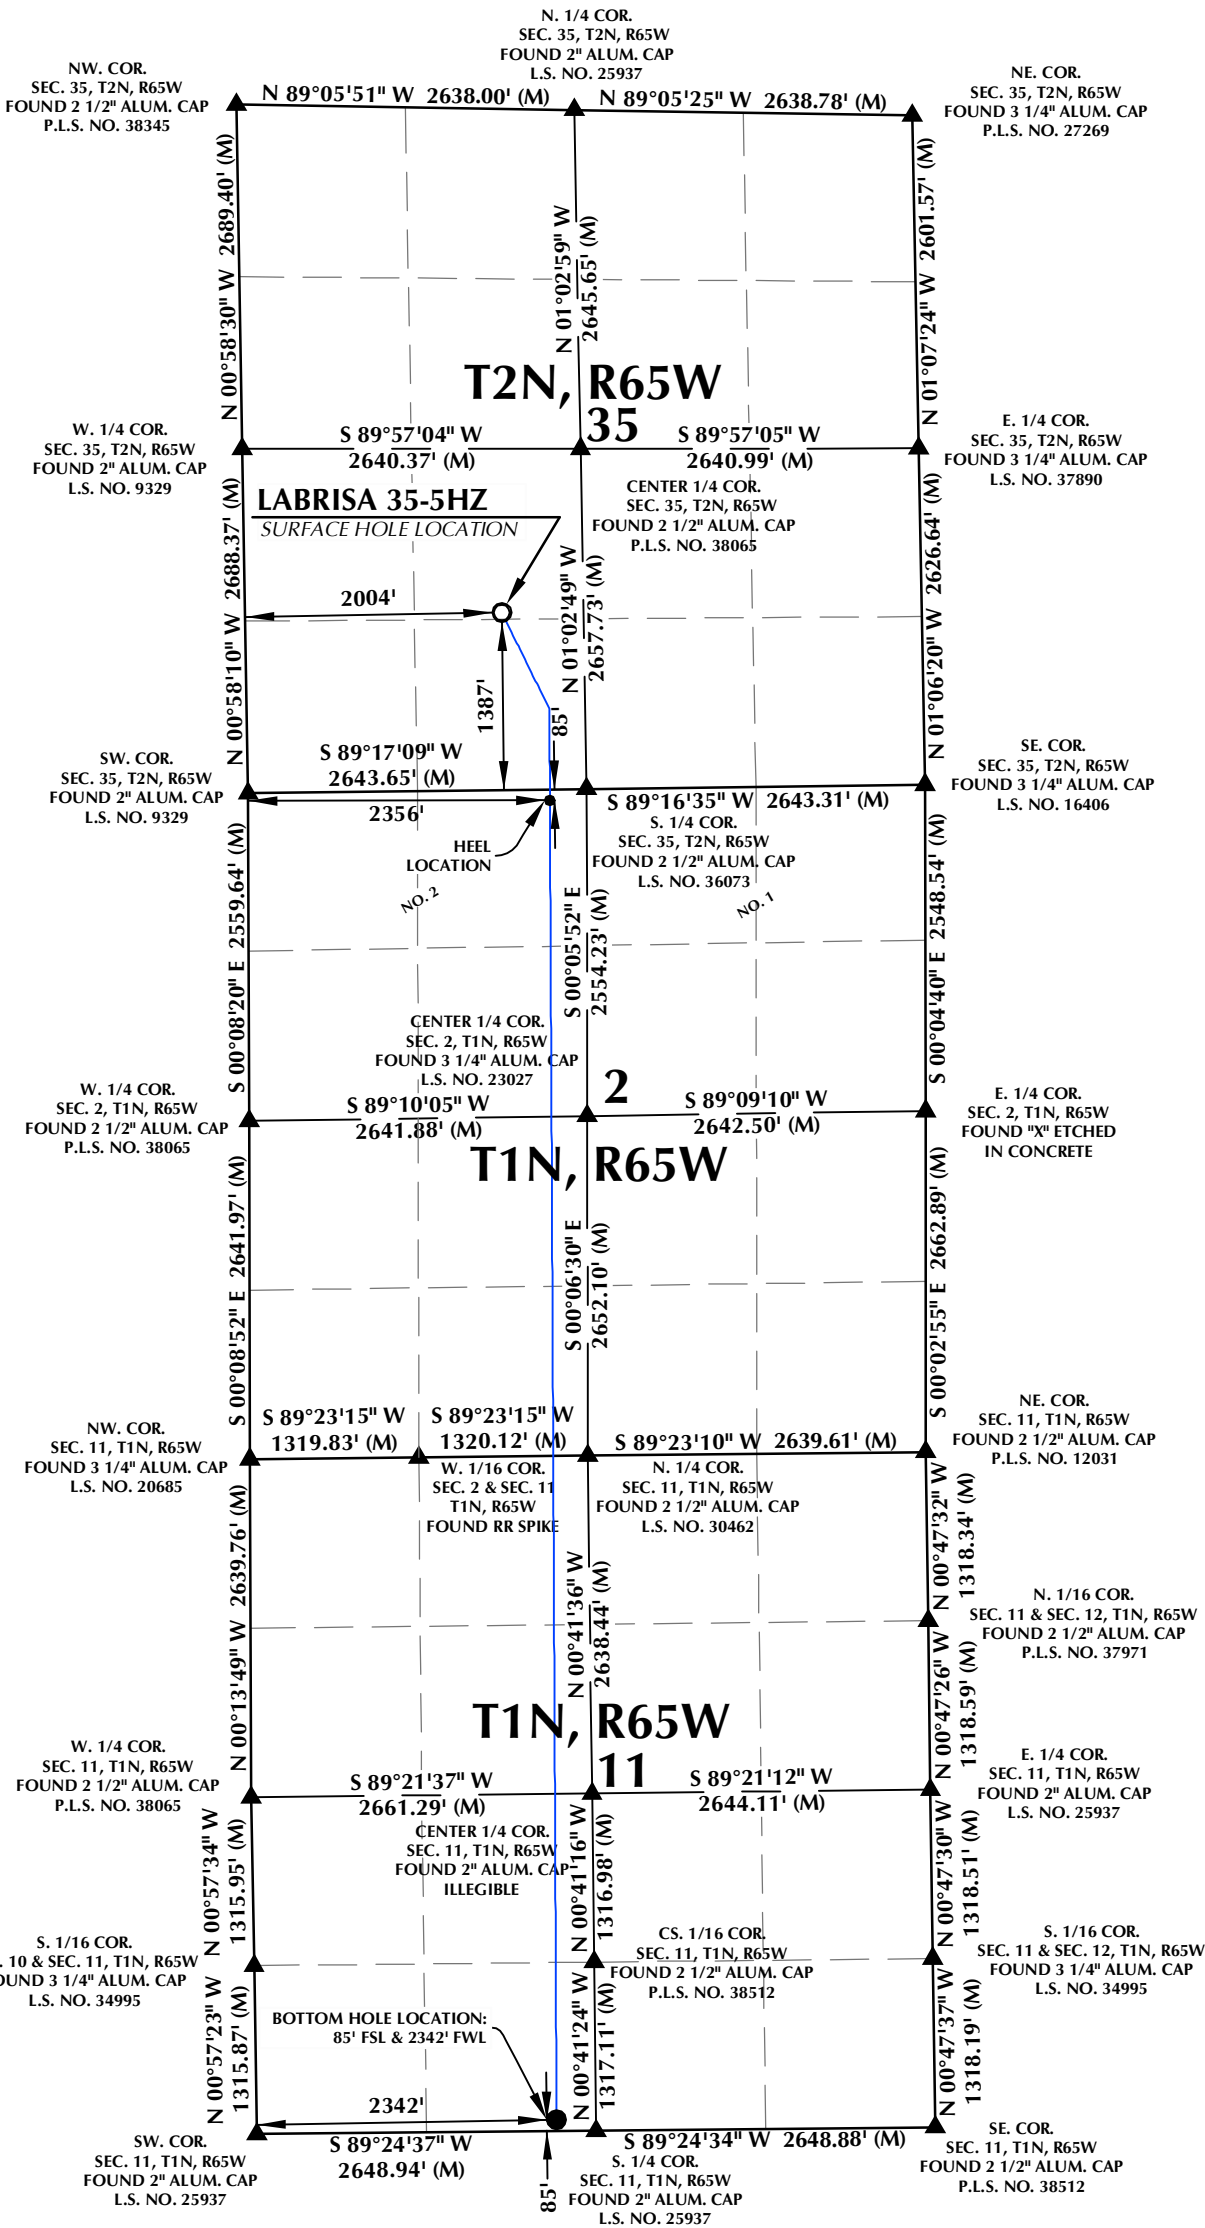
N. 1/4 COR.
SEC. 35, T2N, R65W
FOUND 2" ALUM. CAP
L.S. NO. 25937

NW. COR.
SEC. 35, T2N, R65W
FOUND 2 1/2" ALUM. CAP
P.L.S. NO. 38345

N 89°05'51" W 2638.00' (M)

N 89°05'25" W 2638.78' (M)

NE. COR.
SEC. 35, T2N, R65W
FOUND 3 1/4" ALUM. CAP
P.L.S. NO. 27269

N 00°58'30" W 2689.40' (M)

N 01°02'59" W 2645.65' (M)

N 01°07'24" W 2601.57' (M)

T2N, R65W
35

W. 1/4 COR.
SEC. 35, T2N, R65W
FOUND 2" ALUM. CAP
L.S. NO. 9329

S 89°57'04" W
2640.37' (M)

S 89°57'05" W
2640.99' (M)

E. 1/4 COR.
SEC. 35, T2N, R65W
FOUND 3 1/4" ALUM. CAP
L.S. NO. 37890

LABRISA 35-5HZ
SURFACE HOLE LOCATION

CENTER 1/4 COR.
SEC. 35, T2N, R65W
FOUND 2 1/2" ALUM. CAP
P.L.S. NO. 38065

N 00°58'10" W 2688.37' (M)

2004'

N 01°02'49" W 2657.73' (M)

N 01°06'20" W 2626.64' (M)

1387'

85'

SW. COR.
SEC. 35, T2N, R65W
FOUND 2" ALUM. CAP
L.S. NO. 9329

S 89°17'09" W
2643.65' (M)

2356'

S 89°16'35" W 2643.31' (M)

SE. COR.
SEC. 35, T2N, R65W
FOUND 3 1/4" ALUM. CAP
L.S. NO. 16406

HEEL
LOCATION

S. 1/4 COR.
SEC. 35, T2N, R65W
FOUND 2 1/2" ALUM. CAP
L.S. NO. 36073

NO. 2

NO. 1

S 00°08'20" E 2559.64' (M)

S 00°05'52" E 2554.23' (M)

S 00°04'40" E 2548.54' (M)

CENTER 1/4 COR.
SEC. 2, T1N, R65W
FOUND 3 1/4" ALUM. CAP
L.S. NO. 23027

2

W. 1/4 COR.
SEC. 2, T1N, R65W
FOUND 2 1/2" ALUM. CAP
P.L.S. NO. 38065

S 89°10'05" W
2641.88' (M)

S 89°09'10" W
2642.50' (M)

E. 1/4 COR.
SEC. 2, T1N, R65W
FOUND "X" ETCHED
IN CONCRETE

T1N, R65W

S 00°08'52" E 2641.97' (M)

S 00°06'30" E 2652.10' (M)

S 00°02'55" E 2662.89' (M)

NW. COR.
SEC. 11, T1N, R65W
FOUND 3 1/4" ALUM. CAP
L.S. NO. 20685

S 89°23'15" W
1319.83' (M)

S 89°23'15" W
1320.12' (M)

S 89°23'10" W 2639.61' (M)

NE. COR.
SEC. 11, T1N, R65W
FOUND 2 1/2" ALUM. CAP
P.L.S. NO. 12031

W. 1/16 COR.
SEC. 2 & SEC. 11
T1N, R65W
FOUND RR SPIKE

N. 1/4 COR.
SEC. 11, T1N, R65W
FOUND 2 1/2" ALUM. CAP
L.S. NO. 30462

N 00°13'49" W 2639.76' (M)

N 00°41'36" W 2638.44' (M)

N 00°47'32" W 1318.34' (M)

N. 1/16 COR.
SEC. 11 & SEC. 12, T1N, R65W
FOUND 2 1/2" ALUM. CAP
P.L.S. NO. 37971

N 00°47'26" W 1318.59' (M)

T1N, R65W
11

W. 1/4 COR.
SEC. 11, T1N, R65W
FOUND 2 1/2" ALUM. CAP
P.L.S. NO. 38065

S 89°21'37" W
2661.29' (M)

S 89°21'12" W
2644.11' (M)

E. 1/4 COR.
SEC. 11, T1N, R65W
FOUND 2" ALUM. CAP
L.S. NO. 25937

CENTER 1/4 COR.
SEC. 11, T1N, R65W
FOUND 2" ALUM. CAP
ILLEGIBLE

N 00°57'34" W 1315.95' (M)

N 00°41'16" W 1316.98' (M)

N 00°47'30" W 1318.51' (M)

S. 1/16 COR.
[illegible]. 10 & SEC. 11, T1N, R65W
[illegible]OUND 3 1/4" ALUM. CAP
L.S. NO. 34995

CS. 1/16 COR.
SEC. 11, T1N, R65W
FOUND 2 1/2" ALUM. CAP
P.L.S. NO. 38512

S. 1/16 COR.
SEC. 11 & SEC. 12, T1N, R65W
FOUND 3 1/4" ALUM. CAP
L.S. NO. 34995

N 00°57'23" W 1315.87' (M)

BOTTOM HOLE LOCATION:
85' FSL & 2342' FWL

N 00°41'24" W 1317.11' (M)

N 00°47'37" W 1318.19' (M)

2342'

SW. COR.
SEC. 11, T1N, R65W
FOUND 2" ALUM. CAP
L.S. NO. 25937

S 89°24'37" W
2648.94' (M)

85'

S 89°24'34" W 2648.88' (M)

S. 1/4 COR.
SEC. 11, T1N, R65W
FOUND 2" ALUM. CAP
L.S. NO. 25937

SE. COR.
SEC. 11, T1N, R65W
FOUND 2 1/2" ALUM. CAP
P.L.S. NO. 38512